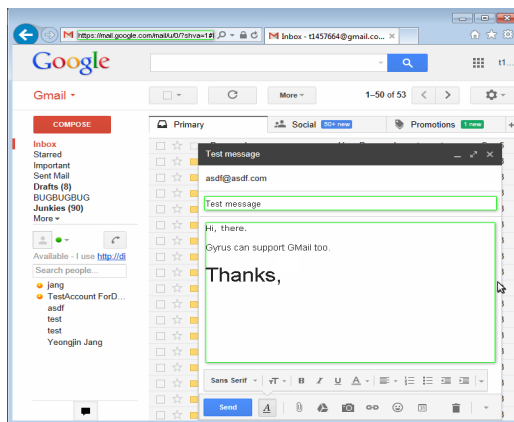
https://mail.google.com/mail/u/0/?shva=1#

Inbox - t1457664@gmail.co...

Google

t1...

Gmail

More

1–50 of 53

COMPOSE

Primary

Social 50+ new

Promotions 1 new

Inbox
Starred
Important
Sent Mail
Drafts (8)
BUGBUGBUG
Junkies (90)
More

Available - I use http://di

Search people...

jang
TestAccount ForD...
asdf
test
test
Yeongjin Jang

Test message

asdf@asdf.com

Test message

Hi, there.

Gyrus can support GMail too.

Thanks,

Sans Serif

B I U A

Send

A